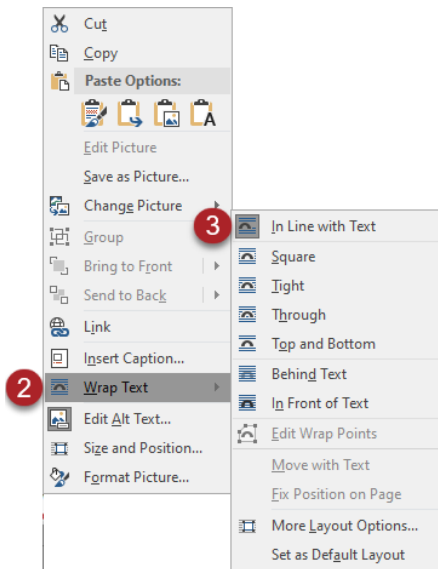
Cut
Copy
Paste Options:
Edit Picture
Save as Picture...
Change Picture
Group
Bring to Front
Send to Back
Link
Insert Caption...
2
Wrap Text
Edit Alt Text...
Size and Position...
Format Picture...

3
In Line with Text
Square
Tight
Through
Top and Bottom
Behind Text
In Front of Text
Edit Wrap Points
Move with Text
Fix Position on Page
More Layout Options...
Set as Default Layout